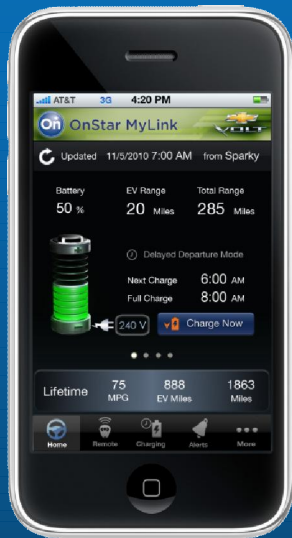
AT&T 3G 4:20 PM

On OnStar MyLink VOLT

Updated 11/5/2010 7:00 AM from Sparky

Battery 50 %

EV Range 20 Miles

Total Range 285 Miles

Delayed Departure Mode

Next Charge 6:00 AM

Full Charge 8:00 AM

240 V

Charge Now

Lifetime

75 MPG

888 EV Miles

1863 Miles

Home Remote Charging Alerts More